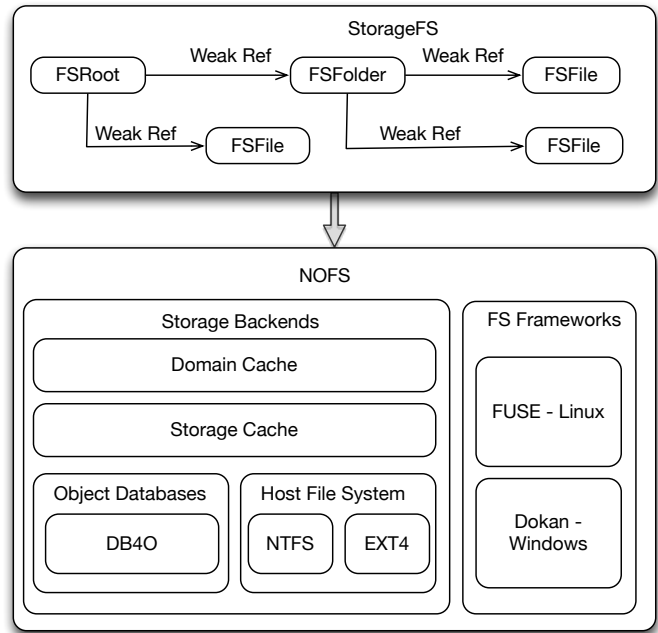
StorageFS

FSRoot

Weak Ref

FSFolder

Weak Ref

FSFile

Weak Ref

FSFile

Weak Ref

FSFile

NOFS

Storage Backends

Domain Cache

Storage Cache

Object Databases

DB4O

Host File System

NTFS

EXT4

FS Frameworks

FUSE - Linux

Dokan - Windows